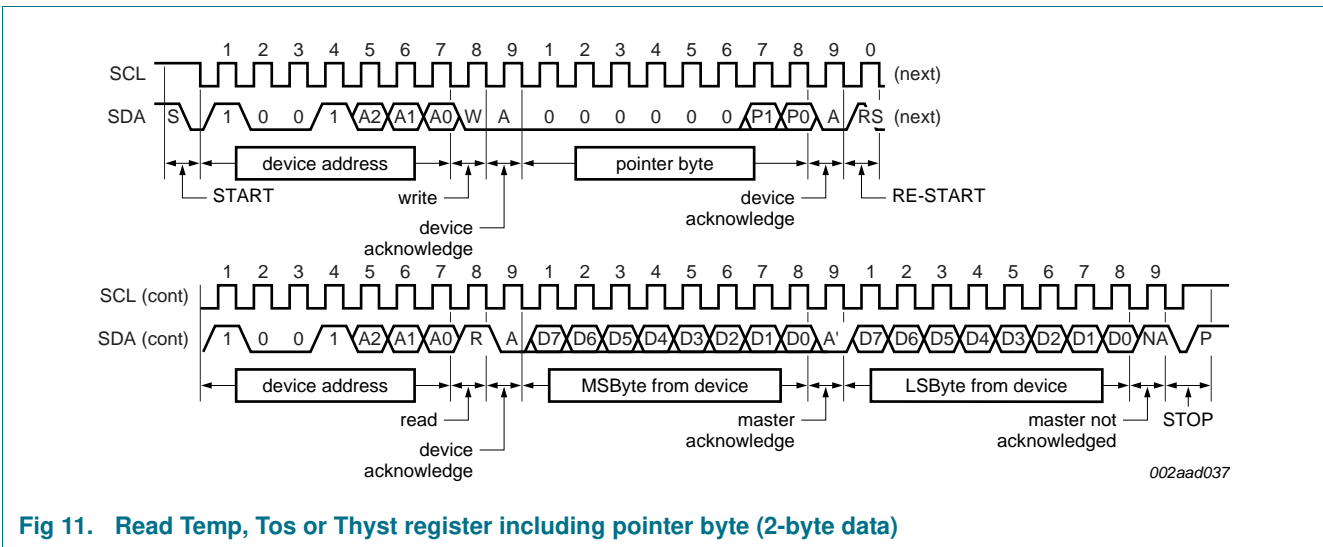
1 2 3 4 5 6 7 8 9 1 2 3 4 5 6 7 8 9 0

SCL (next)

SDA S 1 0 0 1 A2 A1 A0 W A 0 0 0 0 0 0 P1 P0 A RS (next)

device address

pointer byte

START

write

device acknowledge

device acknowledge

RE-START

1 2 3 4 5 6 7 8 9 1 2 3 4 5 6 7 8 9 1 2 3 4 5 6 7 8 9

SCL (cont)

SDA (cont) 1 0 0 1 A2 A1 A0 R A D7 D6 D5 D4 D3 D2 D1 D0 A' D7 D6 D5 D4 D3 D2 D1 D0 NA P

device address

MSByte from device

LSByte from device

read

device acknowledge

master acknowledge

master not acknowledged

STOP

002aad037

Fig 11. Read Temp, Tos or Thyst register including pointer byte (2-byte data)